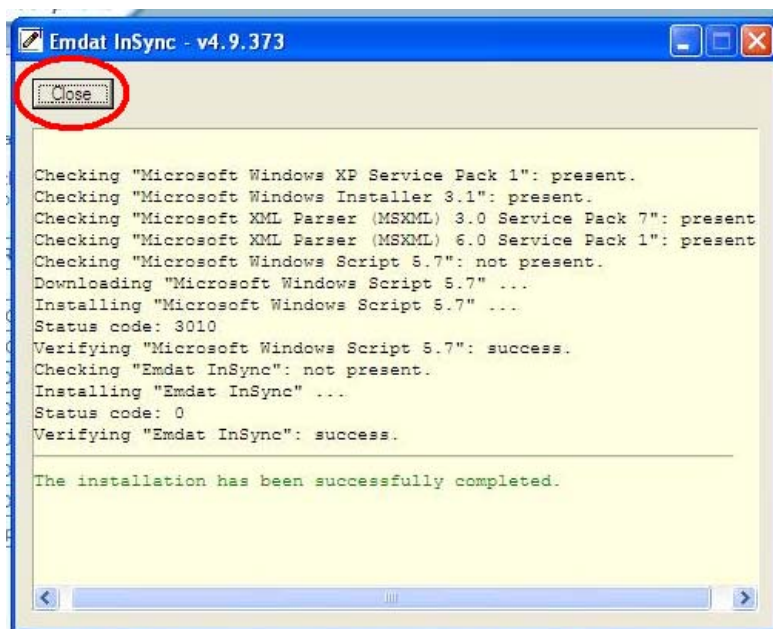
Emdat InSync - v4.9.373

Close

Checking "Microsoft Windows XP Service Pack 1": present.
Checking "Microsoft Windows Installer 3.1": present.
Checking "Microsoft XML Parser (MSXML) 3.0 Service Pack 7": present
Checking "Microsoft XML Parser (MSXML) 6.0 Service Pack 1": present
Checking "Microsoft Windows Script 5.7": not present.
Downloading "Microsoft Windows Script 5.7" ...
Installing "Microsoft Windows Script 5.7" ...
Status code: 3010
Verifying "Microsoft Windows Script 5.7": success.
Checking "Emdat InSync": not present.
Installing "Emdat InSync" ...
Status code: 0
Verifying "Emdat InSync": success.

The installation has been successfully completed.